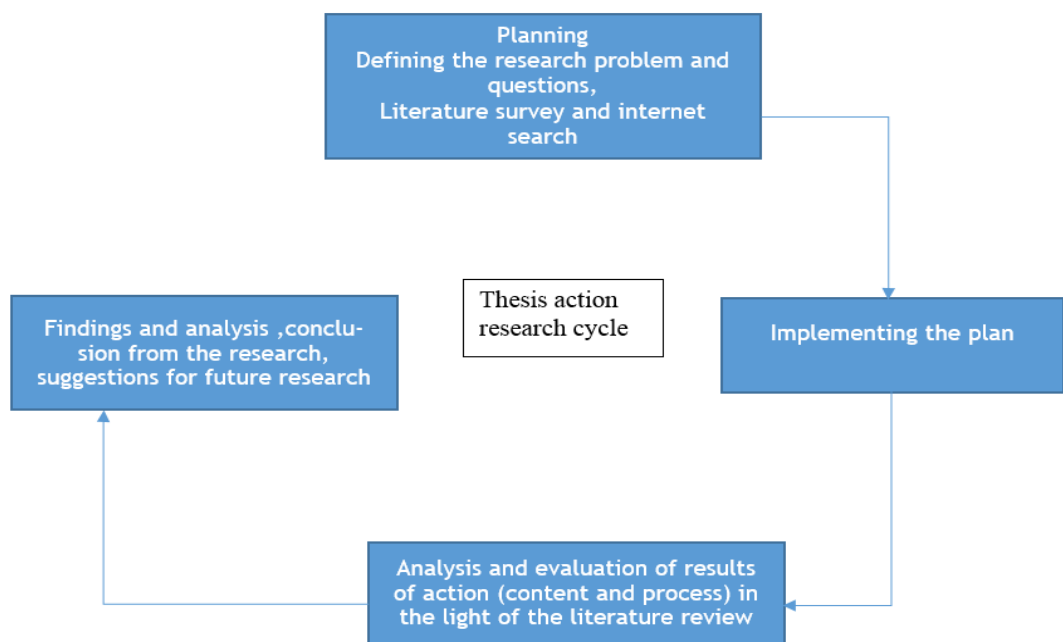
Planning
Defining the research problem and questions,
Literature survey and internet search

Thesis action research cycle

Implementing the plan

Analysis and evaluation of results of action (content and process) in the light of the literature review

Findings and analysis ,conclusion from the research, suggestions for future research